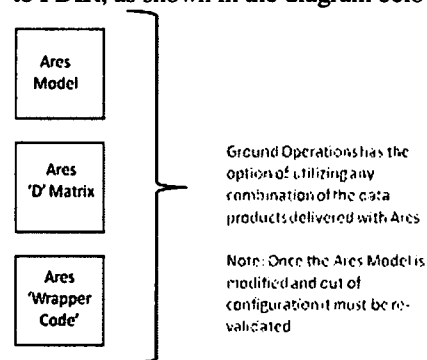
to PDLL, as shown in the diagram belo

Ares Model

Ares 'D' Matrix

Ares 'Wrapper Code'

Ground Operations has the option of utilizing any combination of the data products delivered with Ares

Note: Once the Ares Model is modified and out of configuration it must be re-validated